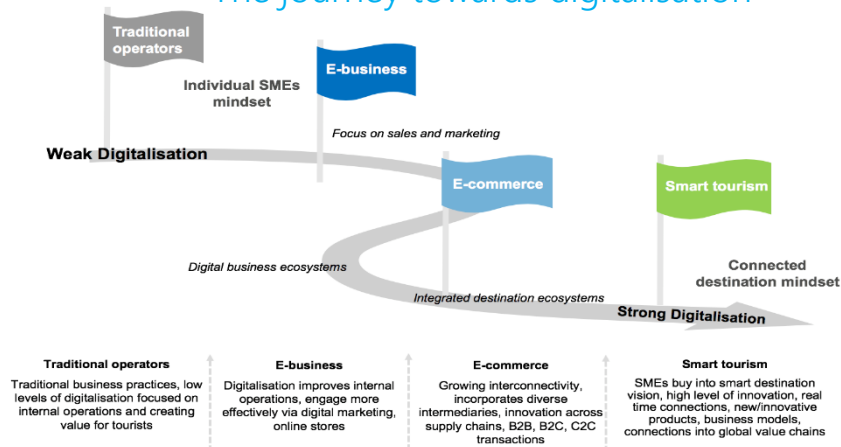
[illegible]

Traditional operators

Individual SMEs mindset

E-business

Focus on sales and marketing

Weak Digitalisation

E-commerce

Smart tourism

Digital business ecosystems

Connected destination mindset

Integrated destination ecosystems

Strong Digitalisation

Traditional operators
Traditional business practices, low levels of digitalisation focused on internal operations and creating value for tourists

E-business
Digitalisation improves internal operations, engage more effectively via digital marketing, online stores

E-commerce
Growing interconnectivity, incorporates diverse intermediaries, innovation across supply chains, B2B, B2C, C2C transactions

Smart tourism
SMEs buy into smart destination vision, high level of innovation, real time connections, new/innovative products, business models, connections into global value chains